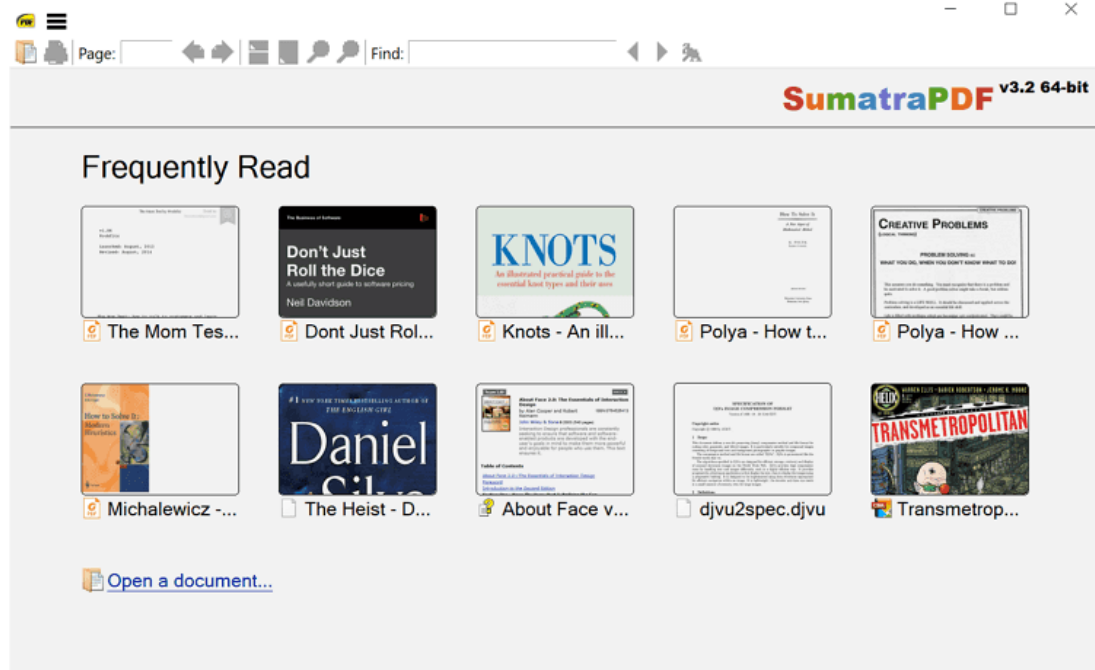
Page: Find:

SumatraPDF v3.2 64-bit

Frequently Read

The Business of Software

Don't Just Roll the Dice

A usefully short guide to software pricing

Neil Davidson

KNOTS

An illustrated practical guide to the essential knot types and their uses

CREATIVE PROBLEMS

PROBLEM SOLVING or WHAT YOU DO, WHEN YOU DON'T KNOW WHAT TO DO!

The Mom Tes...

Dont Just Rol...

Knots - An ill...

Polya - How t...

Polya - How ...

How to Solve It: Modern Heuristics

#1 NEW YORK TIMES BESTSELLING AUTHOR OF THE ENGLISH GIRL

Daniel

About Face 3.0: The Essentials of Interaction Design

Table of Contents

TRANSMETROPOLITAN

Michalewicz -...

The Heist - D...

About Face v...

djvu2spec.djvu

Transmetrop...

Open a document...